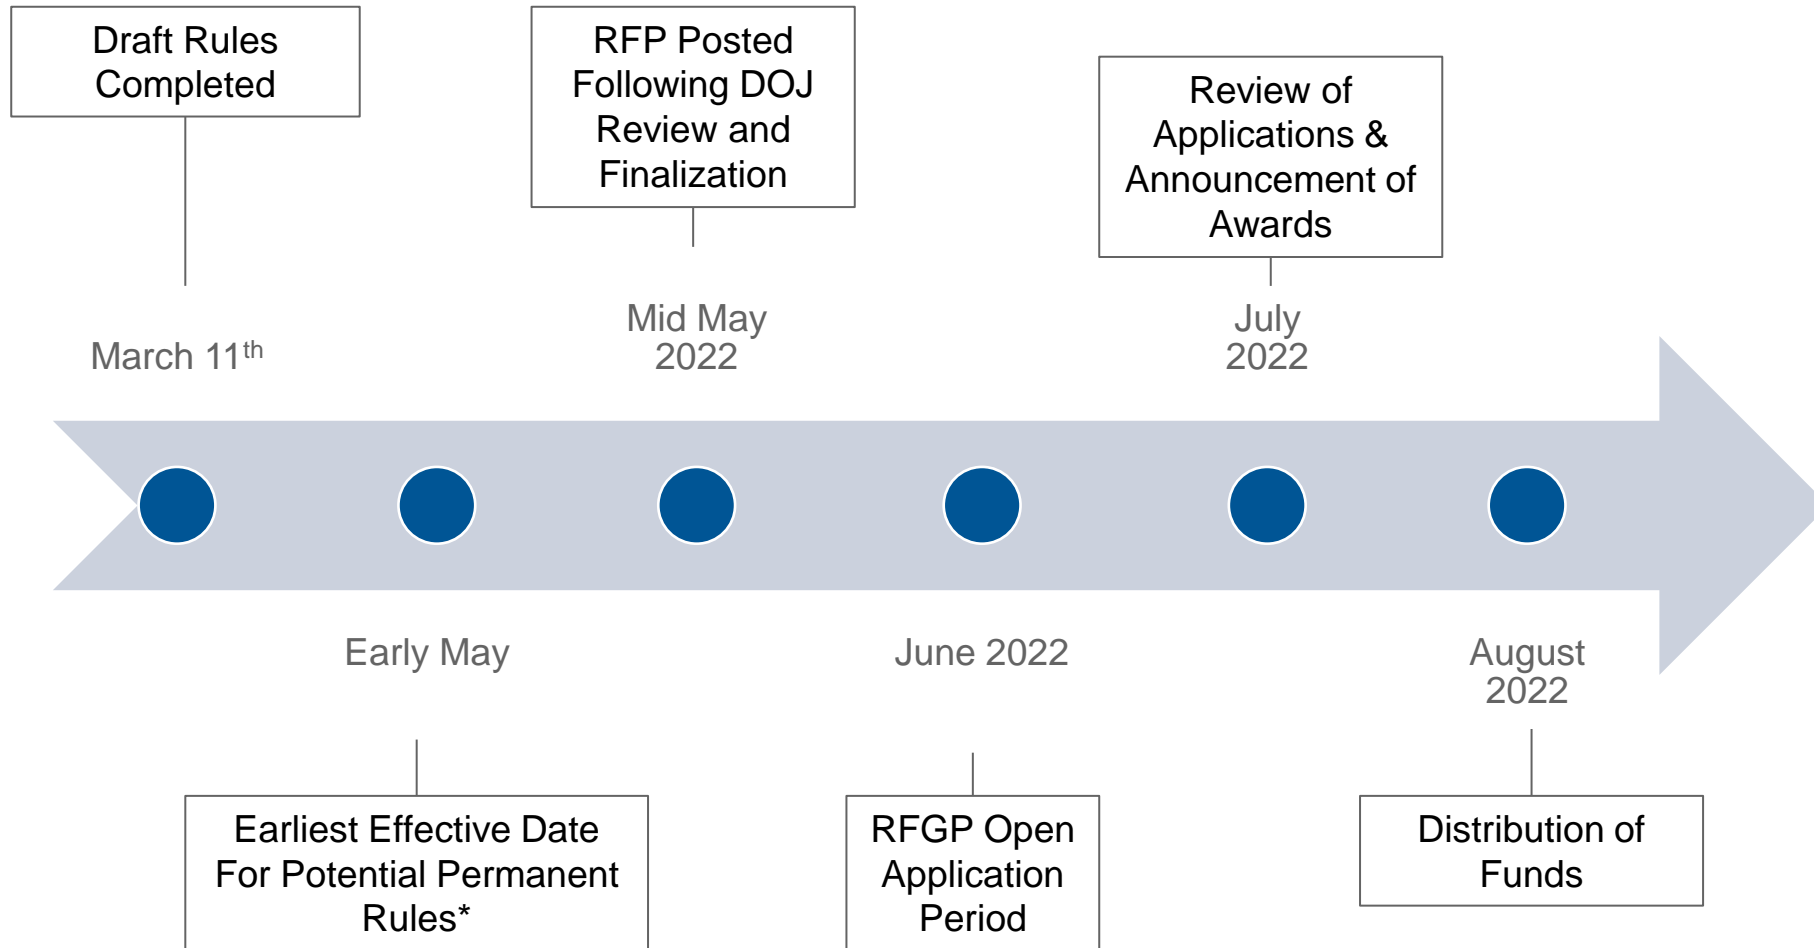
Draft Rules Completed

RFP Posted Following DOJ Review and Finalization

Review of Applications & Announcement of Awards

March 11$^{th}$

Mid May 2022

July 2022

Early May

June 2022

August 2022

Earliest Effective Date For Potential Permanent Rules*

RFGP Open Application Period

Distribution of Funds